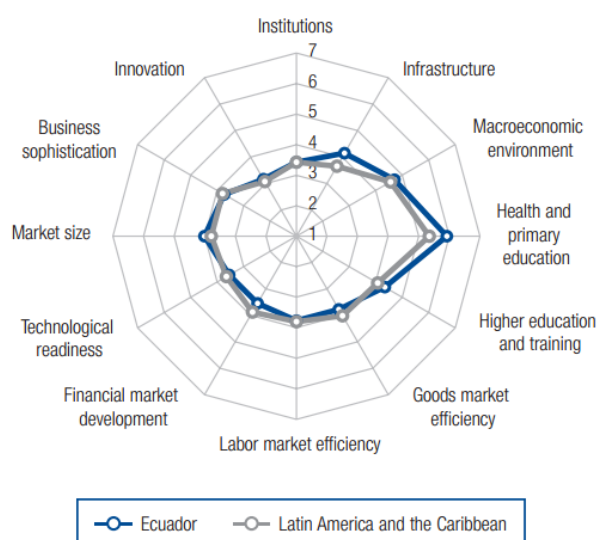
Institutions
7
6
5
4
3
2
1
Infrastructure
Macroeconomic environment
Health and primary education
Higher education and training
Goods market efficiency
Labor market efficiency
Financial market development
Technological readiness
Market size
Business sophistication
Innovation

Ecuador
Latin America and the Caribbean